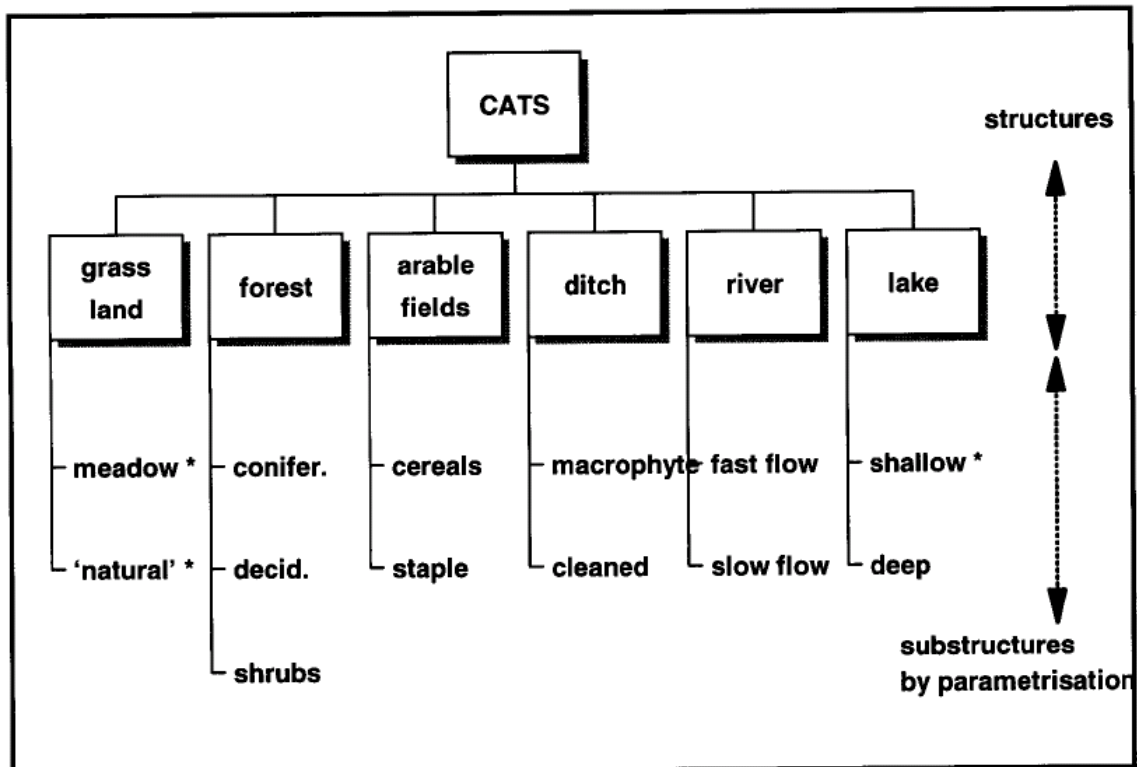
CATS

structures

grass land

forest

arable fields

ditch

river

lake

meadow *

'natural' *

conifer.

decid.

shrubs

cereals

staple

macrophyte

cleaned

fast flow

slow flow

shallow *

deep

substructures by parametrisation